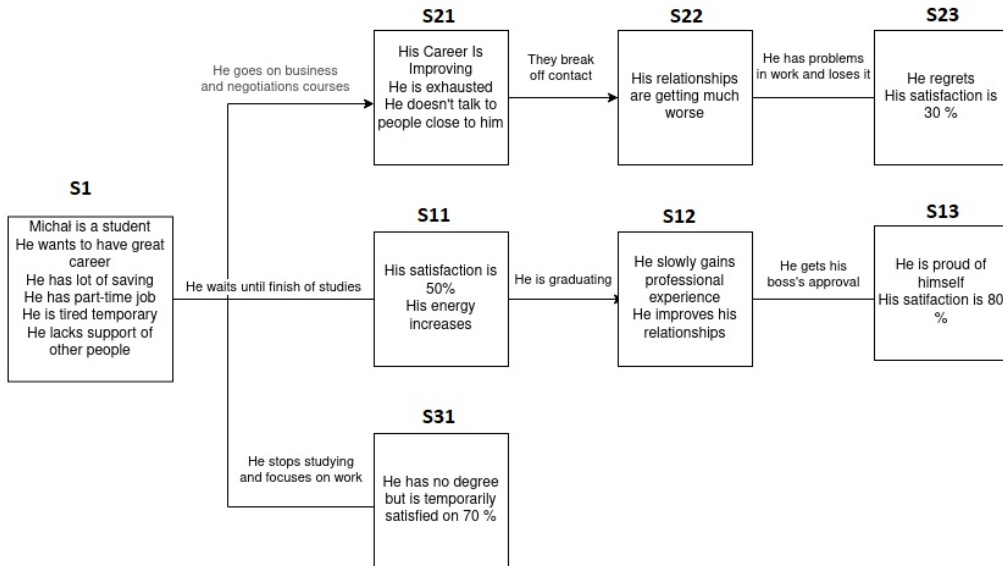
S1

Michał is a student
He wants to have great career
He has lot of saving
He has part-time job
He is tired temporary
He lacks support of other people

He goes on business and negotiations courses

S21

His Career Is Improving
He is exhausted
He doesn't talk to people close to him

They break off contact

S22

His relationships are getting much worse

He has problems in work and loses it

S23

He regrets
His satisfaction is 30 %

He waits until finish of studies

S11

His satisfaction is 50%
His energy increases

He is graduating

S12

He slowly gains professional experience
He improves his relationships

He gets his boss's approval

S13

He is proud of himself
His satifaction is 80 %

He stops studying and focuses on work

S31

He has no degree but is temporarily satisfied on 70 %